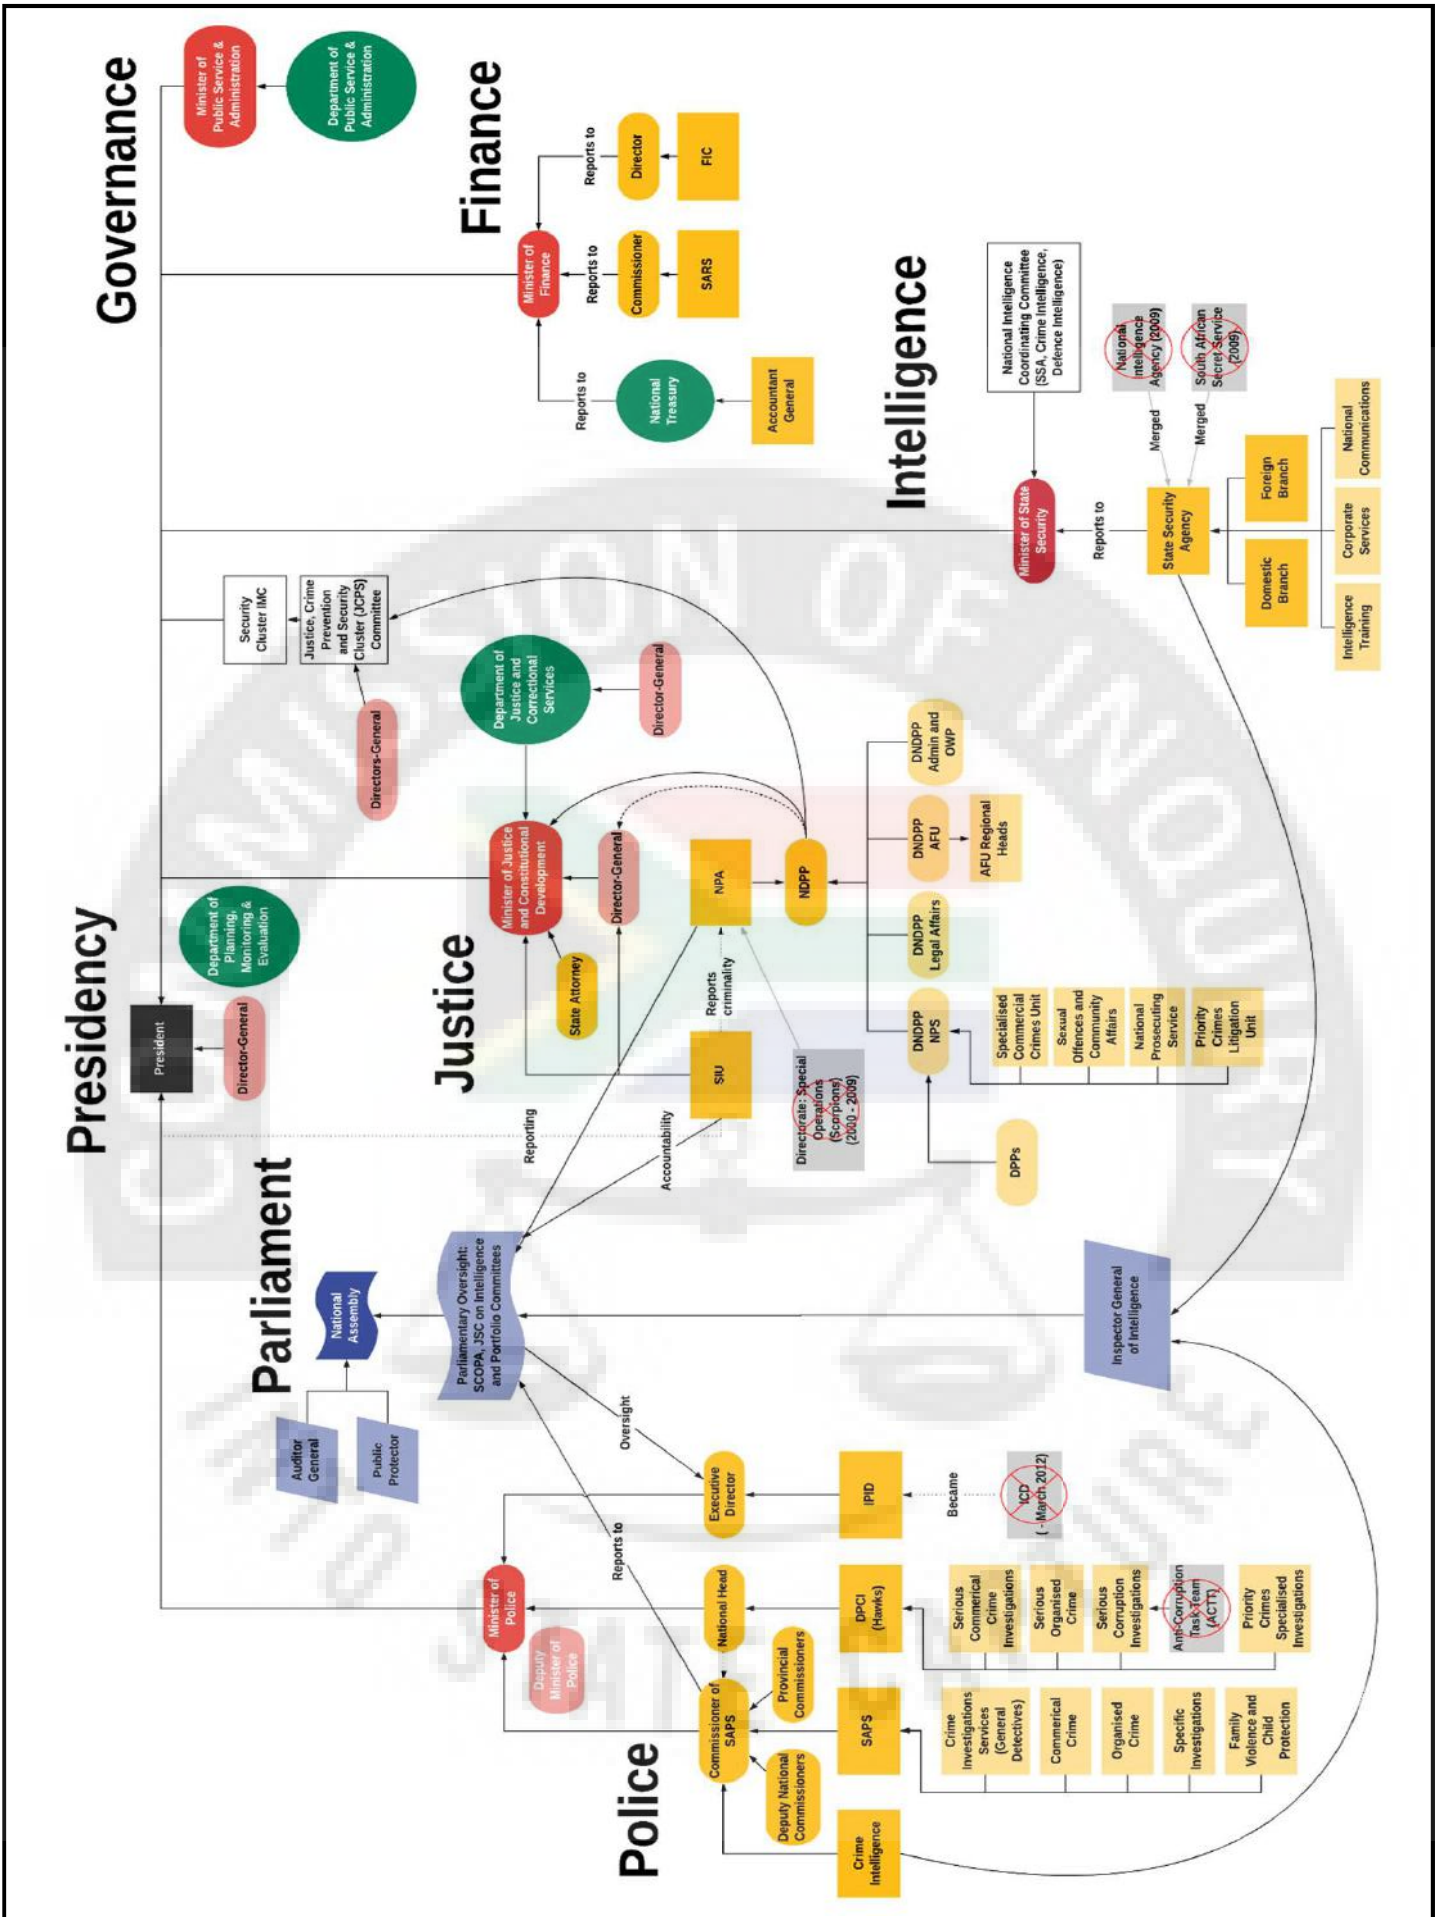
Governance

Minister of Public Service & Administration

Department of Public Service & Administration

Finance

Minister of Finance

Reports to

Director

FIC

Reports to

Commissioner

SARS

Reports to

National Treasury

Accountant General

Intelligence

National Intelligence Coordinating Committee (SSA, Crime Intelligence, Defence Intelligence)

National Intelligence Agency (2009)

South African Secret Service (2009)

Merged

Merged

Minister of State Security

Reports to

State Security Agency

Foreign Branch

Domestic Branch

National Communications

Corporate Services

Intelligence Training

Security Cluster IMC

Justice, Crime Prevention and Security Cluster (JCPS) Committee

Department of Justice and Correctional Services

Director-General

Directors-General

Presidency

President

Director-General

Department of Planning, Monitoring & Evaluation

Justice

Minister of Justice and Constitutional Development

Director-General

State Attorney

NPA

NDPP

DNDPP Admin and OWP

DNDPP AFU

AFU Regional Heads

DNDPP Legal Affairs

DNDPP NPS

Specialised Commercial Crimes Unit

Sexual Offences and Community Affairs

National Prosecuting Service

Priority Crimes Litigation Unit

DPPs

SIU

Reports criminality

Directorate: Special Operations (Scorpions) (2000 - 2009)

Reporting

Accountability

Parliament

National Assembly

Parliamentary Oversight: SCOPA, JSC on Intelligence and Portfolio Committees

Inspector General of Intelligence

Auditor General

Public Protector

Oversight

Executive Director

IPID

Became

ICD (- March 2012)

Reports to

Police

Minister of Police

Deputy Minister of Police

National Head

DPCI (Hawks)

Serious Commerical Crime Investigations

Serious Organised Crime

Serious Corruption Investigations

Anti-Corruption Task Team (ACTT)

Priority Crimes Specialised Investigations

Provincial Commissioners

Commissioner of SAPS

SAPS

Crime Investigations Services (General Detectives)

Commerical Crime

Organised Crime

Specific Investigations

Family Violence and Child Protection

Deputy National Commissioners

Crime Intelligence